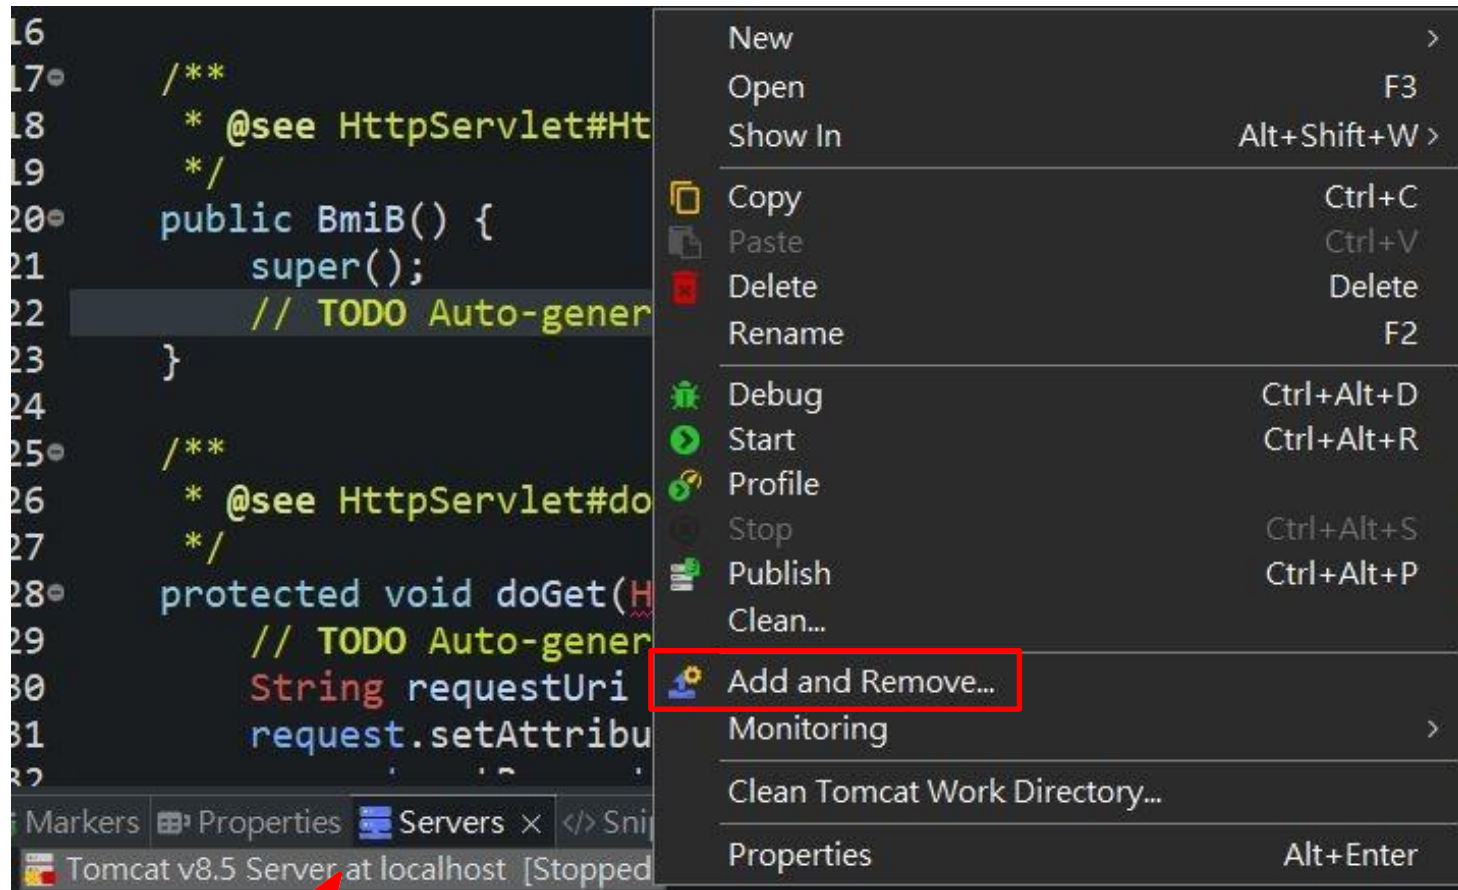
16
17 /**
18 * @see HttpServlet#Ht
19 */
20 public BmiB() {
21 super();
22 // TODO Auto-gener
23 }
24
25 /**
26 * @see HttpServlet#do
27 */
28 protected void doGet(H
29 // TODO Auto-gener
30 String requestUri
31 request.setAttribu
32

Markers Properties Servers × Snip
Tomcat v8.5 Server at localhost [Stopped

New >
Open F3
Show In Alt+Shift+W >
Copy Ctrl+C
Paste Ctrl+V
Delete Delete
Rename F2
Debug Ctrl+Alt+D
Start Ctrl+Alt+R
Profile
Stop Ctrl+Alt+S
Publish Ctrl+Alt+P
Clean...
Add and Remove...
Monitoring >
Clean Tomcat Work Directory...
Properties Alt+Enter